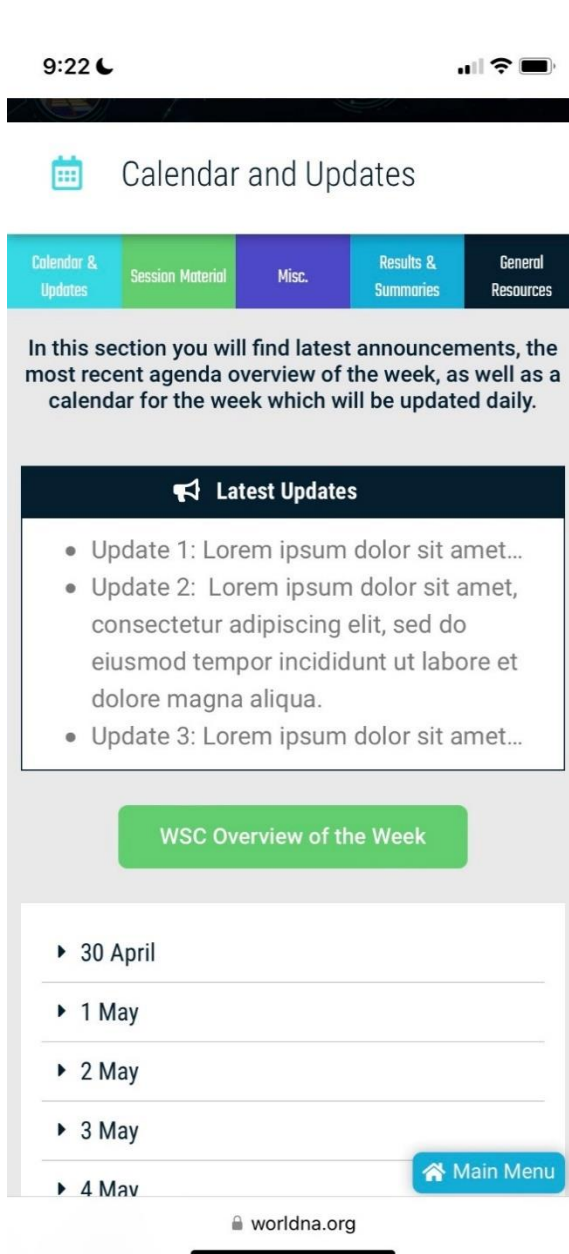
9:22

Calendar and Updates

Calendar & Updates
Session Material
Misc.
Results & Summaries
General Resources

In this section you will find latest announcements, the most recent agenda overview of the week, as well as a calendar for the week which will be updated daily.

Latest Updates

- Update 1: Lorem ipsum dolor sit amet…
- Update 2: Lorem ipsum dolor sit amet, consectetur adipiscing elit, sed do eiusmod tempor incididunt ut labore et dolore magna aliqua.
- Update 3: Lorem ipsum dolor sit amet…

WSC Overview of the Week

30 April

1 May

2 May

3 May

4 May

Main Menu

worldna.org